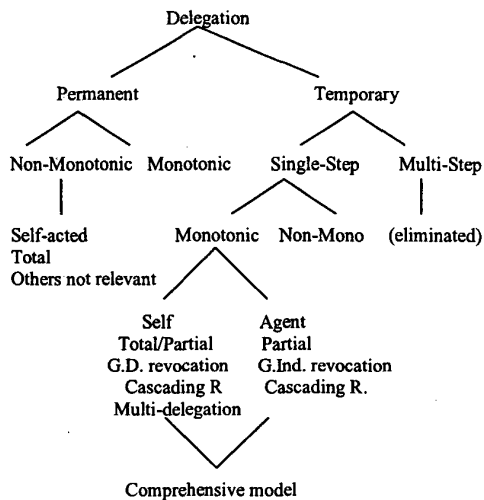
Delegation

Permanent

Temporary

Non-Monotonic

Monotonic

Single-Step

Multi-Step

Self-acted
Total
Others not relevant

Monotonic

Non-Mono

(eliminated)

Self
Total/Partial
G.D. revocation
Cascading R
Multi-delegation

Agent
Partial
G.Ind. revocation
Cascading R.

Comprehensive model